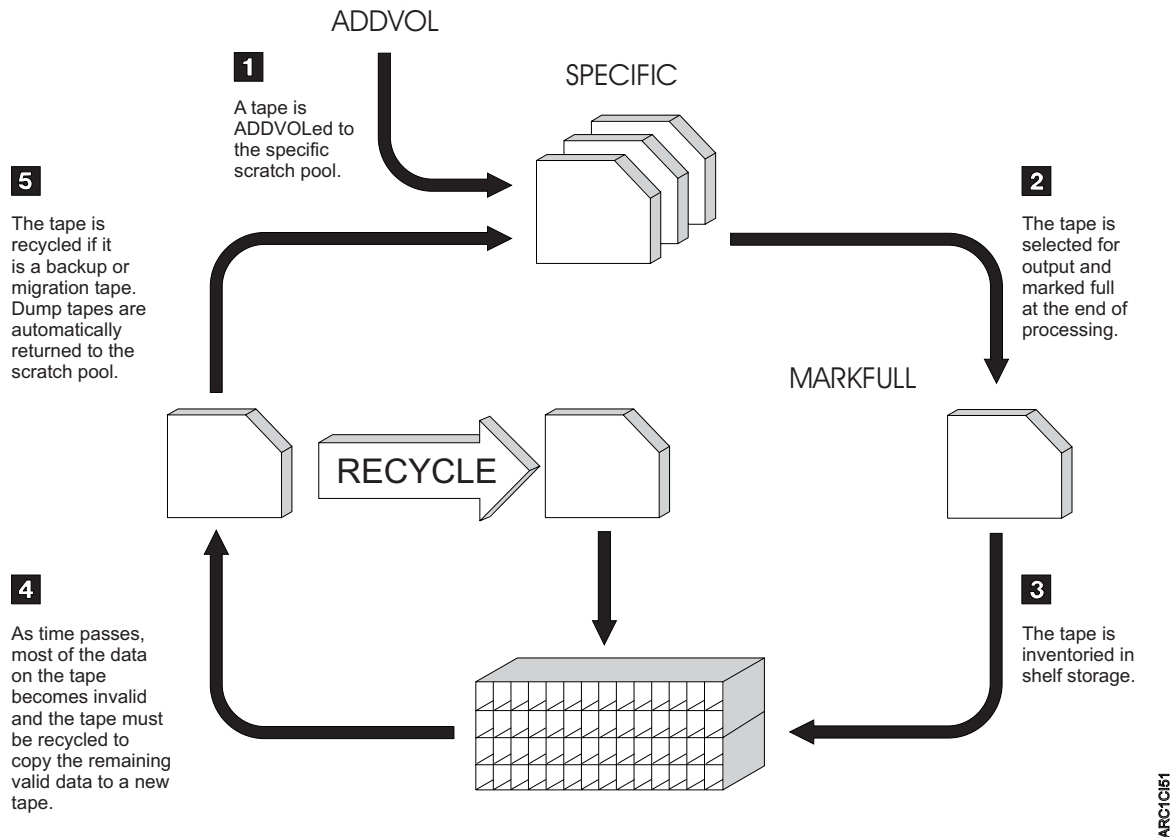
ADDVOL

1

A tape is ADDVOLed to the specific scratch pool.

SPECIFIC

5

The tape is recycled if it is a backup or migration tape. Dump tapes are automatically returned to the scratch pool.

2

The tape is selected for output and marked full at the end of processing.

MARKFULL

RECYCLE

4

As time passes, most of the data on the tape becomes invalid and the tape must be recycled to copy the remaining valid data to a new tape.

3

The tape is inventoried in shelf storage.

ARC1CI51